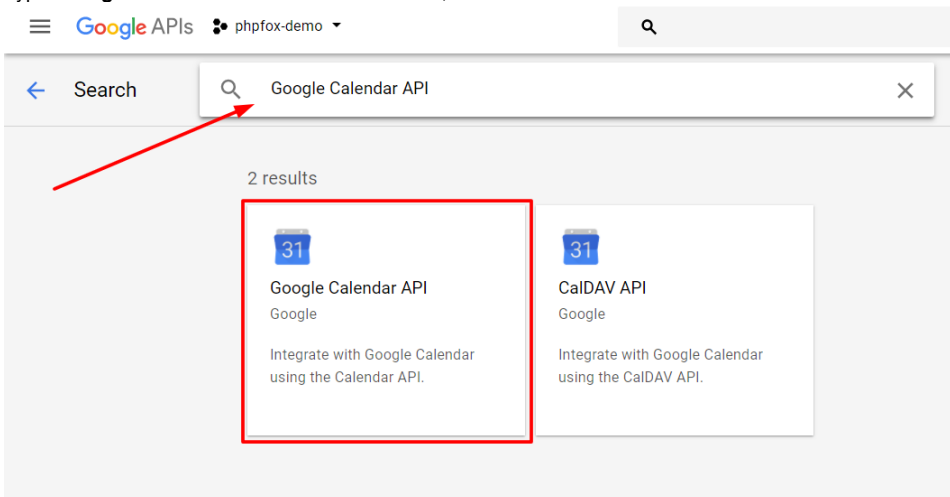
Google APIs phpfox-demo

Search

Google Calendar API

2 results

31

Google Calendar API

Google

Integrate with Google Calendar using the Calendar API.

31

CalDAV API

Google

Integrate with Google Calendar using the CalDAV API.